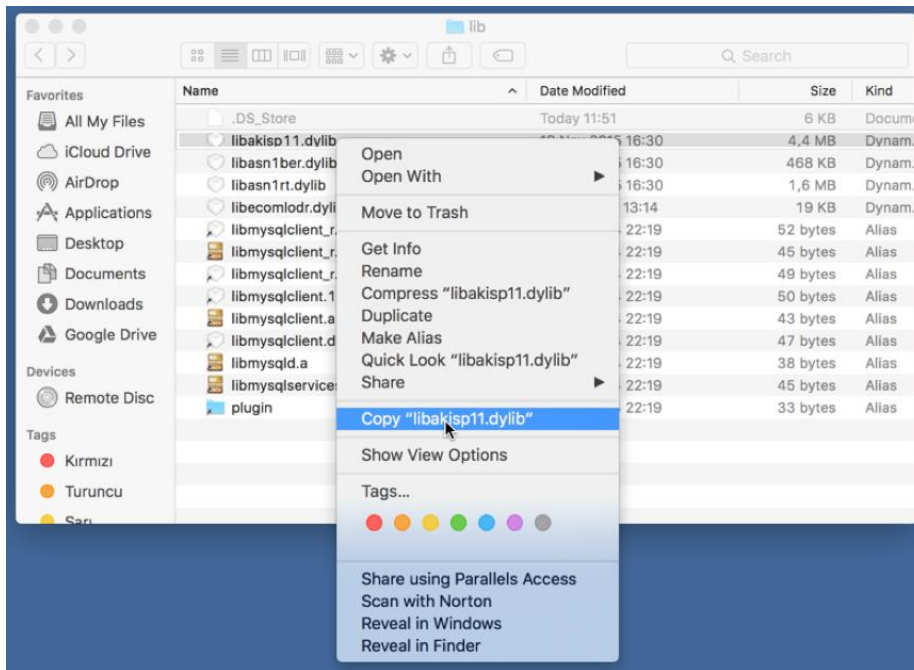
lib

Search

Favorites
All My Files
iCloud Drive
AirDrop
Applications
Desktop
Documents
Downloads
Google Drive
Devices
Remote Disc
Tags
Kırmızı
Turuncu
Sarı

| Name | Date Modified | Size | Kind |
|---|---|---|---|
| .DS_Store | Today 11:51 | 6 KB | Docum |
| libakisp11.dylib | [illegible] 16:30 | 4,4 MB | Dynam |
| libasn1ber.dylib | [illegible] 16:30 | 468 KB | Dynam |
| libasn1rt.dylib | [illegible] 16:30 | 1,6 MB | Dynam |
| libecomlodr.dyli | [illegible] 13:14 | 19 KB | Dynam |
| libmysqlclient_r. | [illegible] 22:19 | 52 bytes | Alias |
| libmysqlclient_r. | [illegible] 22:19 | 45 bytes | Alias |
| libmysqlclient_r. | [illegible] 22:19 | 49 bytes | Alias |
| libmysqlclient.1 | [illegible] 22:19 | 50 bytes | Alias |
| libmysqlclient.a | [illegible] 22:19 | 43 bytes | Alias |
| libmysqlclient.d | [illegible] 22:19 | 47 bytes | Alias |
| libmysqld.a | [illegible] 22:19 | 38 bytes | Alias |
| libmysqlservice | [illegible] 22:19 | 45 bytes | Alias |
| plugin | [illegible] 22:19 | 33 bytes | Alias |

Open
Open With
Move to Trash
Get Info
Rename
Compress "libakisp11.dylib"
Duplicate
Make Alias
Quick Look "libakisp11.dylib"
Share
Copy "libakisp11.dylib"
Show View Options
Tags...
Share using Parallels Access
Scan with Norton
Reveal in Windows
Reveal in Finder